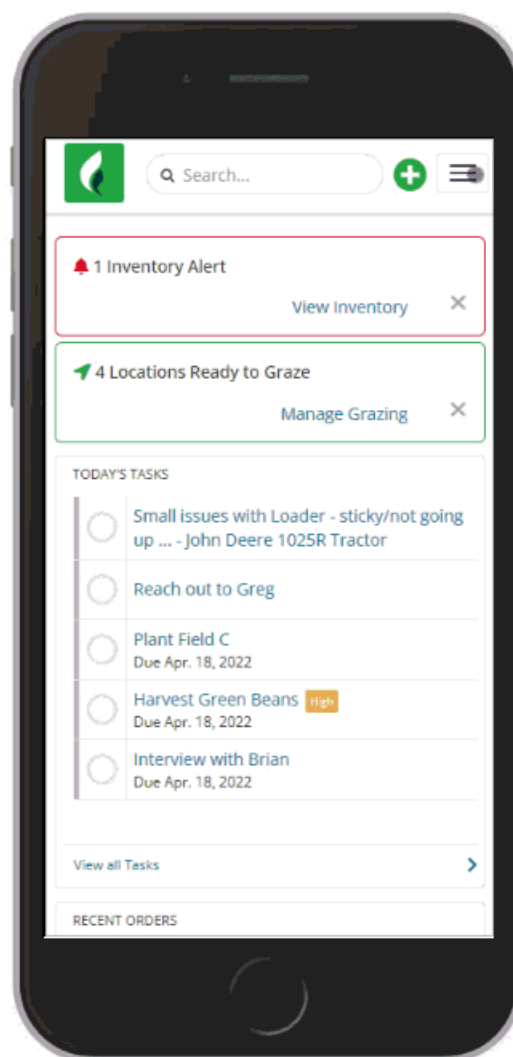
Search...

1 Inventory Alert

View Inventory ×

4 Locations Ready to Graze

Manage Grazing ×

TODAY'S TASKS

Small issues with Loader - sticky/not going up ... - John Deere 1025R Tractor

Reach out to Greg

Plant Field C
Due Apr. 18, 2022

Harvest Green Beans High
Due Apr. 18, 2022

Interview with Brian
Due Apr. 18, 2022

View all Tasks

RECENT ORDERS